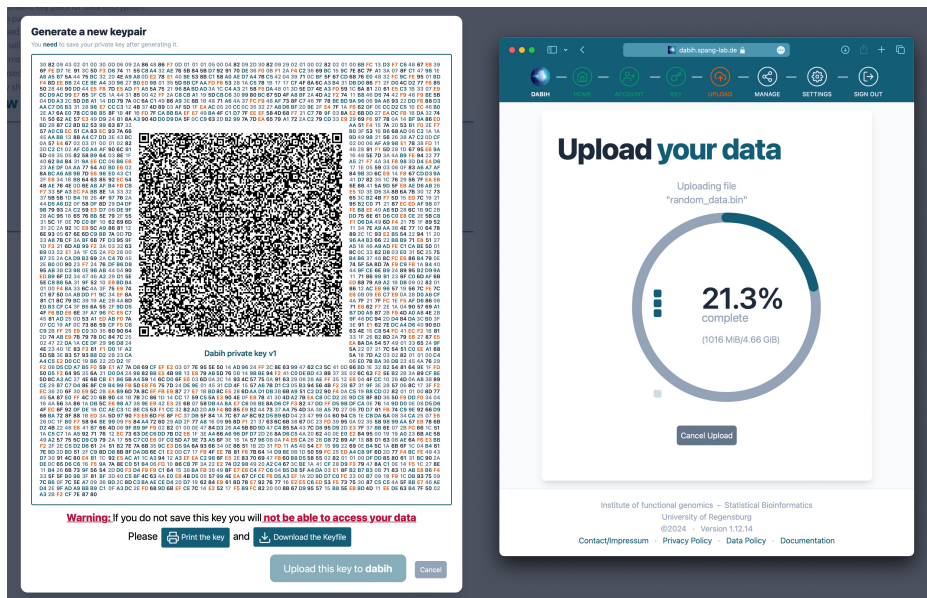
Generate a new keypair

You need to save your private key after generating it.

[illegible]

Dabih private key v1

Warning: If you do not save this key you will not be able to access your data

Please Print the key and Download the Keyfile

Upload this key to dabih

Cancel

dabih.spang-lab.de

DABIH HOME ACCOUNT KEY UPLOAD MANAGE SETTINGS SIGN OUT

Upload your data

Uploading file "random_data.bin"

21.3%
complete
(1016 MiB/4.66 GiB)

Cancel Upload

Institute of functional genomics - Statistical Bioinformatics
University of Regensburg
©2024 - Version 1.12.14

Contact/Impressum Privacy Policy Data Policy Documentation